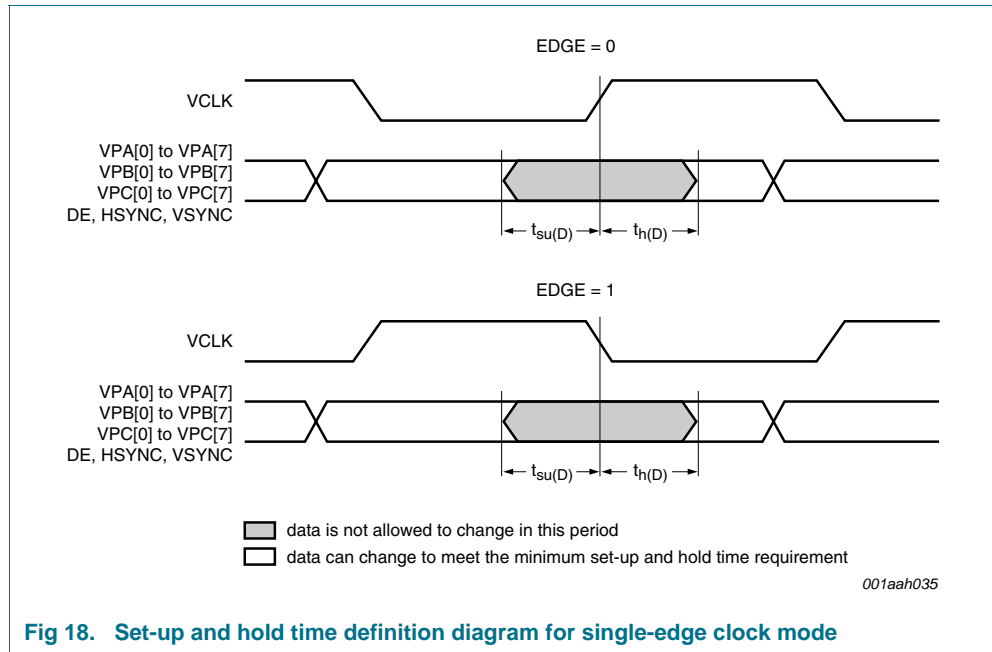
EDGE = 0

VCLK

VPA[0] to VPA[7]
VPB[0] to VPB[7]
VPC[0] to VPC[7]
DE, HSYNC, VSYNC

$t_{su(D)}$ $t_{h(D)}$

EDGE = 1

VCLK

VPA[0] to VPA[7]
VPB[0] to VPB[7]
VPC[0] to VPC[7]
DE, HSYNC, VSYNC

$t_{su(D)}$ $t_{h(D)}$

data is not allowed to change in this period

data can change to meet the minimum set-up and hold time requirement

001aah035

Fig 18. Set-up and hold time definition diagram for single-edge clock mode